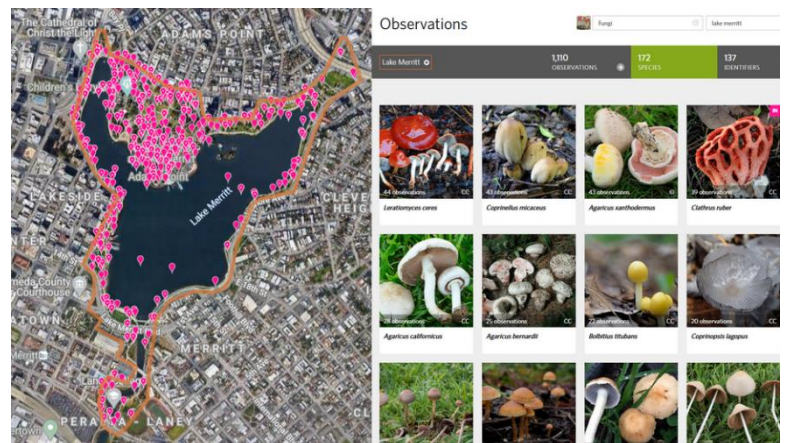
The Cathedral of Christ the Light
ADAMS POINT
Children's
Adams Point
LAKESIDE
Lake Merritt
CLEVE HEIGH
NTER
Alameda County Courthouse
ATOWN
MERRITT
PERALTA LANEY
Chinatown

Observations

fungi

lake merritt

Lake Merritt

1,110 OBSERVATIONS

172 SPECIES

137 IDENTIFIERS

44 observations CC
Leratiomyces ceres

43 observations CC
Coprinellus micaceus

43 observations
Agaricus xanthodermus

39 observations CC
Clathrus ruber

28 observations CC
Agaricus californicus

25 observations CC
Agaricus bernardii

22 observations CC
Bolbitius titubans

20 observations CC
Coprinopsis lagopus